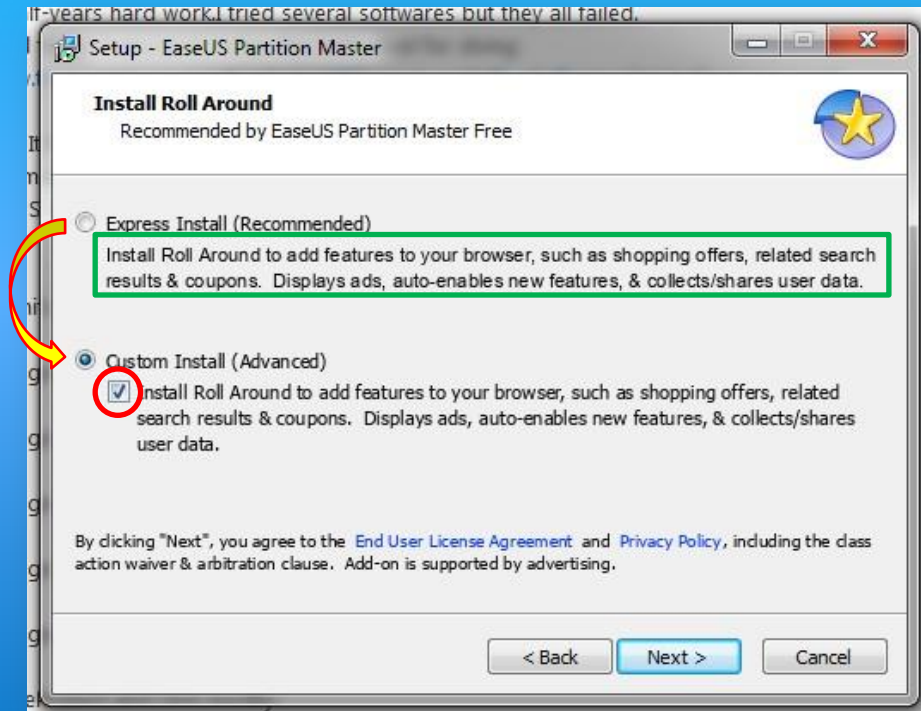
lf-years hard work.I tried several softwares but they all failed.

Setup - EaseUS Partition Master

Install Roll Around

Recommended by EaseUS Partition Master Free

Express Install (Recommended)

Install Roll Around to add features to your browser, such as shopping offers, related search results & coupons. Displays ads, auto-enables new features, & collects/shares user data.

Custom Install (Advanced)

Install Roll Around to add features to your browser, such as shopping offers, related search results & coupons. Displays ads, auto-enables new features, & collects/shares user data.

By clicking "Next", you agree to the End User License Agreement and Privacy Policy, including the class action waiver & arbitration clause. Add-on is supported by advertising.

< Back Next > Cancel